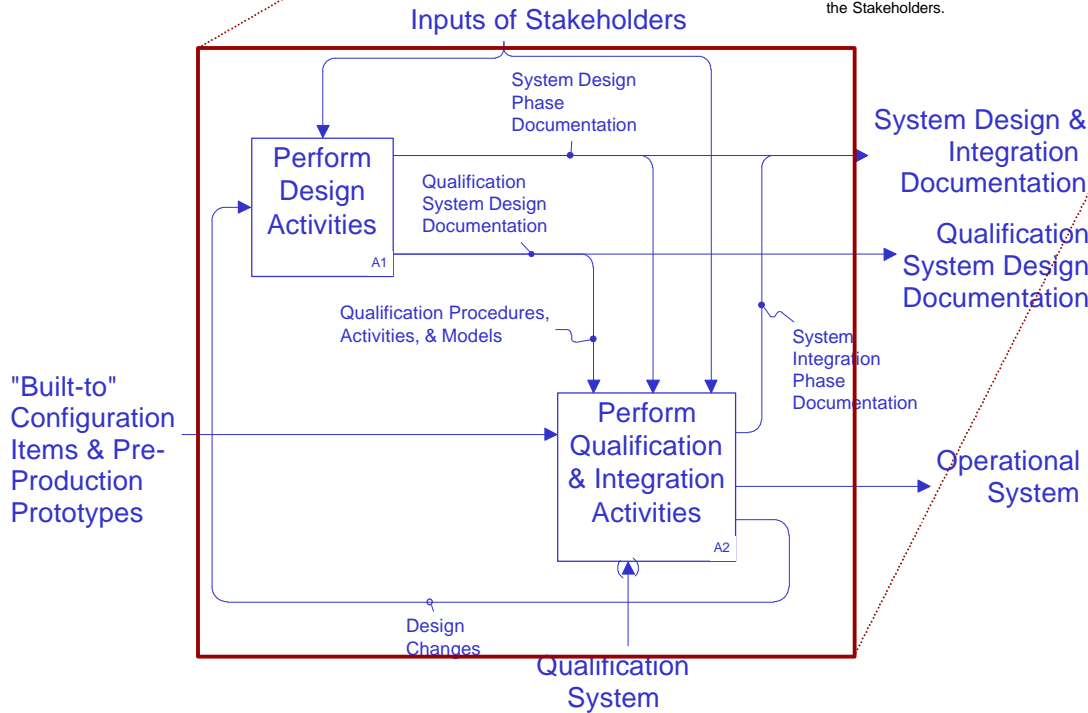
the Stakeholders.

Inputs of Stakeholders

System Design Phase Documentation

Perform Design Activities

A1

Qualification System Design Documentation

System Design & Integration Documentation

Qualification System Design Documentation

Qualification Procedures, Activities, & Models

System Integration Phase Documentation

"Built-to" Configuration Items & Pre-Production Prototypes

Perform Qualification & Integration Activities

A2

Operational System

Design Changes

Qualification System